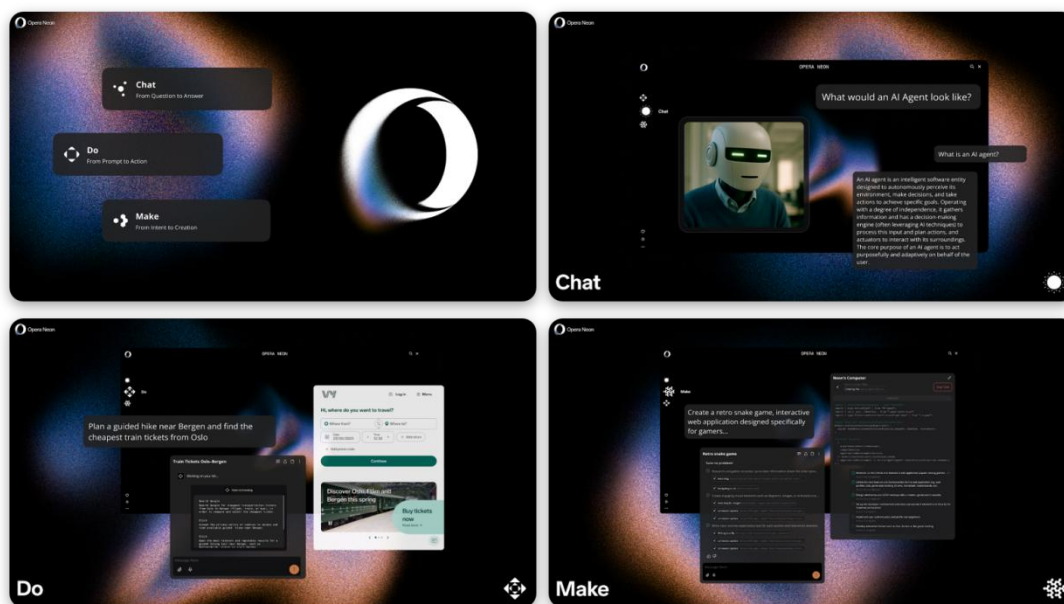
Opera Neon

Chat
From Question to Answer

Do
From Prompt to Action

Make
From Intent to Creation

Opera Neon

OPERA NEON

Chat

What would an AI Agent look like?

What is an AI agent?

An AI agent is an intelligent software entity designed to autonomously perceive its environment, make decisions, and take actions to achieve specific goals. Operating with a degree of independence, it gathers information and has a decision-making engine (often leveraging AI techniques) to process this input and plan actions, and actuators to interact with its surroundings. The core purpose of an AI agent is to act purposefully and adaptively on behalf of the user.

Chat

Opera Neon

OPERA NEON

Do

Plan a guided hike near Bergen and find the cheapest train tickets from Oslo

Train Tickets Oslo-Bergen

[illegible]

Hi, where do you want to travel?

Log in

Menu

Continue

Discover Oslo, Flåm and Bergen this spring

Buy tickets now

Do

Opera Neon

OPERA NEON

Make

Create a retro snake game, interactive web application designed specifically for gamers...

Retro snake game

Neon's Computer

Make